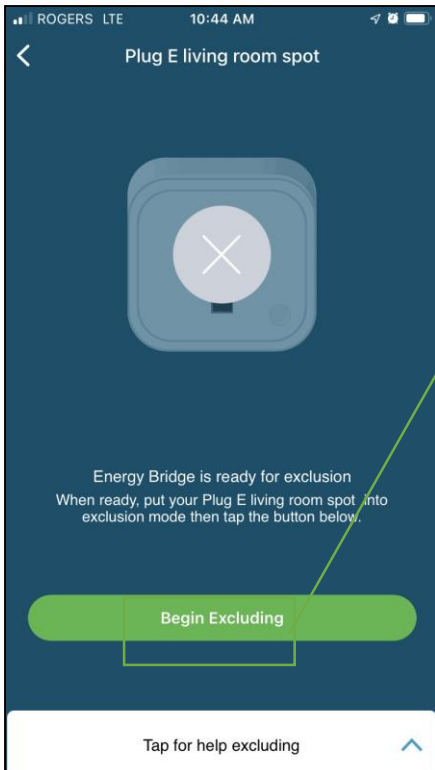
ROGERS LTE 10:44 AM

Plug E living room spot

Energy Bridge is ready for exclusion

When ready, put your Plug E living room spot into exclusion mode then tap the button below.

Begin Excluding

Tap for help excluding